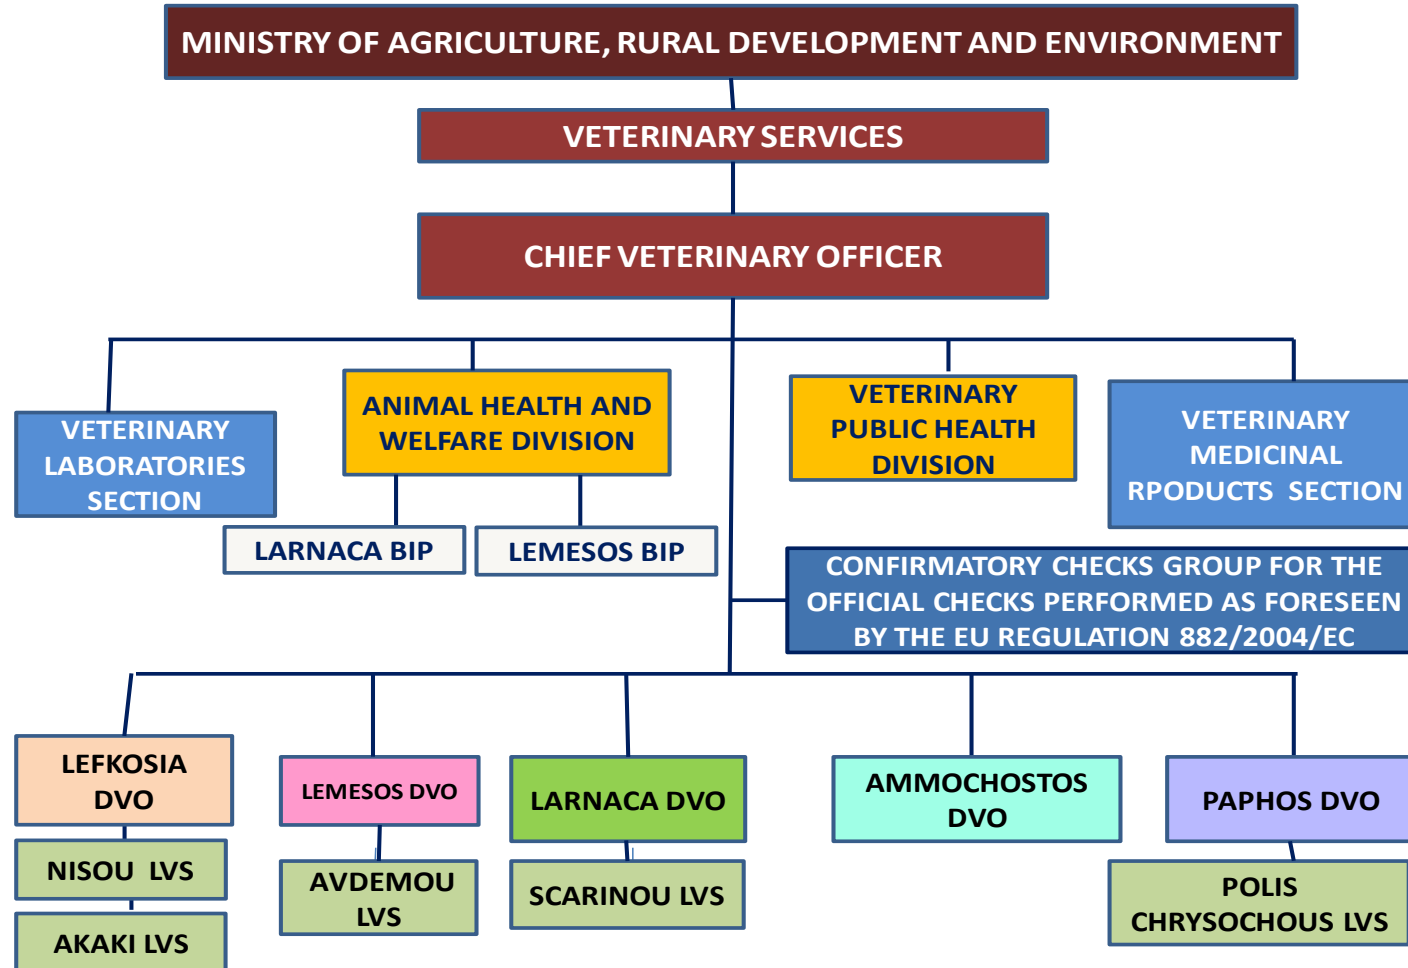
MINISTRY OF AGRICULTURE, RURAL DEVELOPMENT AND ENVIRONMENT

VETERINARY SERVICES

CHIEF VETERINARY OFFICER

VETERINARY LABORATORIES SECTION

ANIMAL HEALTH AND WELFARE DIVISION

LARNACA BIP

LEMESOS BIP

VETERINARY PUBLIC HEALTH DIVISION

VETERINARY MEDICINAL RPODUCTS SECTION

CONFIRMATORY CHECKS GROUP FOR THE OFFICIAL CHECKS PERFORMED AS FORESEEN BY THE EU REGULATION 882/2004/EC

LEFKOSIA DVO

NISOU LVS

AKAKI LVS

LEMESOS DVO

AVDEMOU LVS

LARNACA DVO

SCARINOU LVS

AMMOCHOSTOS DVO

PAPHOS DVO

POLIS CHRYSOCHOUS LVS